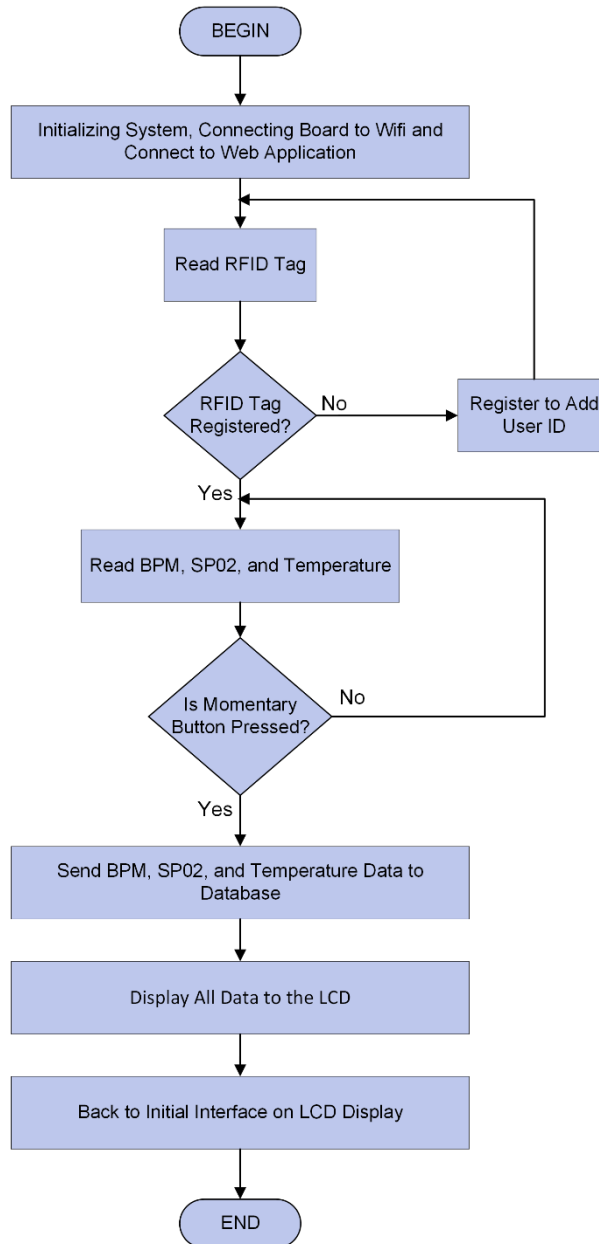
BEGIN

Initializing System, Connecting Board to Wifi and Connect to Web Application

Read RFID Tag

RFID Tag Registered?

No

Register to Add User ID

Yes

Read BPM, SP02, and Temperature

Is Momentary Button Pressed?

No

Yes

Send BPM, SP02, and Temperature Data to Database

Display All Data to the LCD

Back to Initial Interface on LCD Display

END